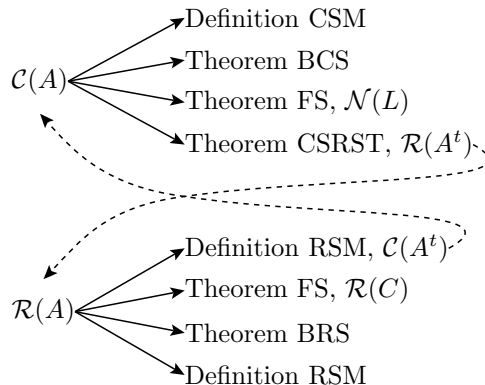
$\mathcal{C}(A)$

Definition CSM

Theorem BCS

Theorem FS, $\mathcal{N}(L)$

Theorem CSRST, $\mathcal{R}(A^t)$

$\mathcal{R}(A)$

Definition RSM, $\mathcal{C}(A^t)$

Theorem FS, $\mathcal{R}(C)$

Theorem BRS

Definition RSM